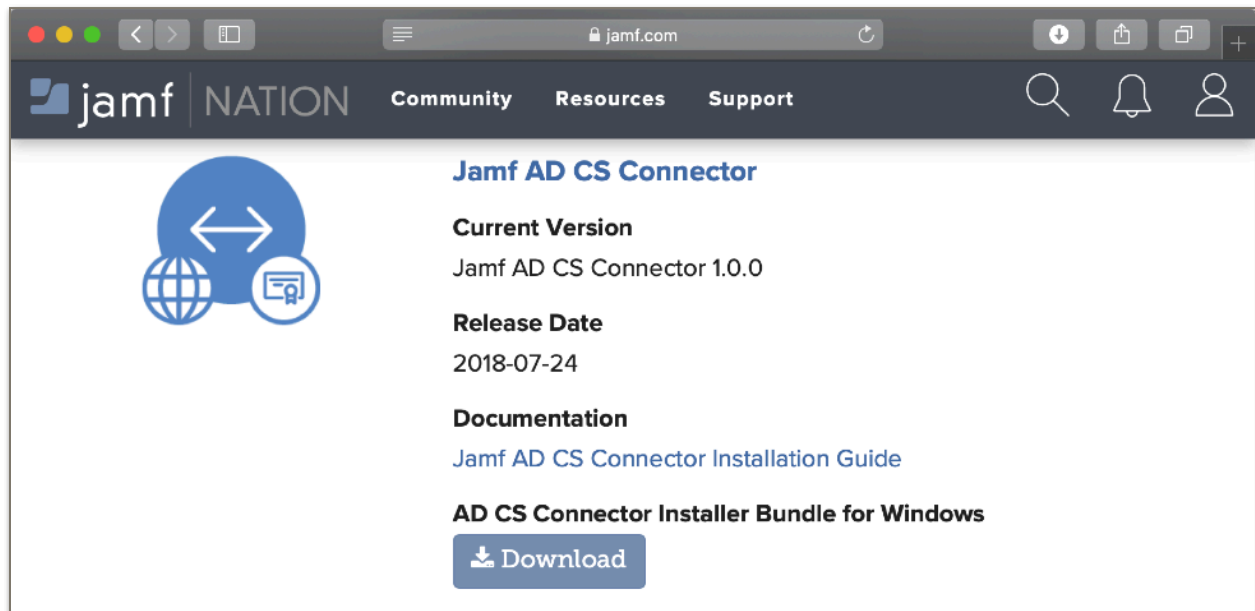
jamf.com

jamf | NATION Community Resources Support

Jamf AD CS Connector

Current Version

Jamf AD CS Connector 1.0.0

Release Date

2018-07-24

Documentation

Jamf AD CS Connector Installation Guide

AD CS Connector Installer Bundle for Windows

Download